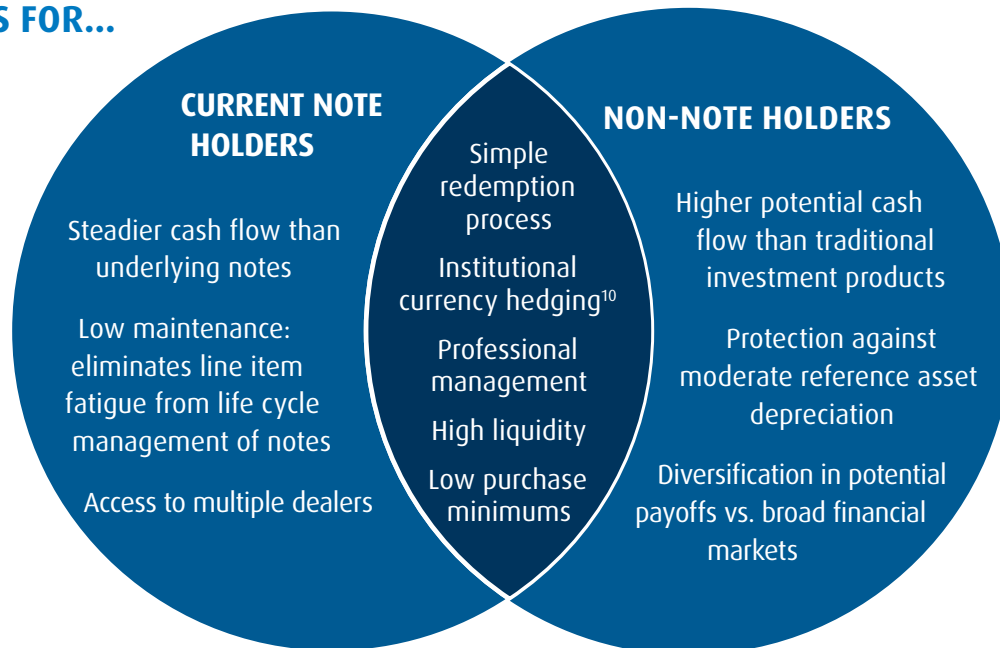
S FOR...

CURRENT NOTE HOLDERS

Steadier cash flow than underlying notes

Low maintenance: eliminates line item fatigue from life cycle management of notes

Access to multiple dealers

Simple redemption process

Institutional currency hedging$^{10}$

Professional management

High liquidity

Low purchase minimums

NON-NOTE HOLDERS

Higher potential cash flow than traditional investment products

Protection against moderate reference asset depreciation

Diversification in potential payoffs vs. broad financial markets